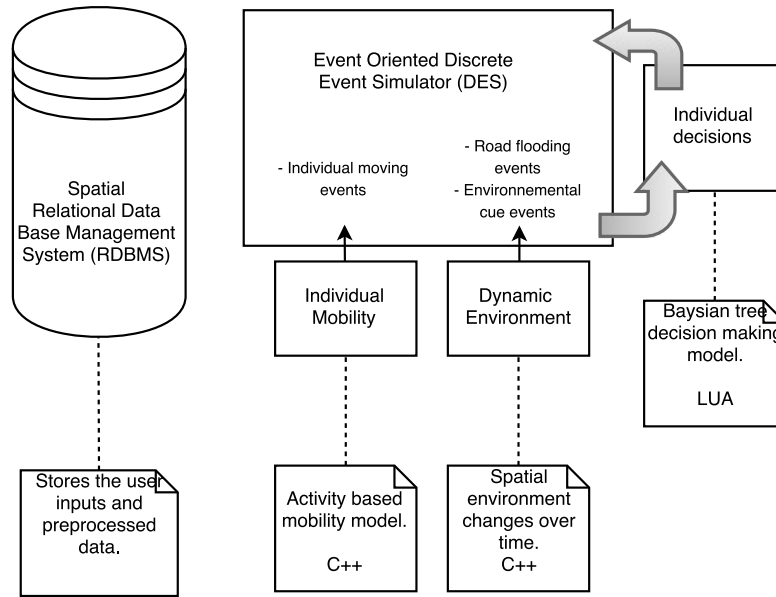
Spatial Relational Data Base Management System (RDBMS)

Stores the user inputs and preprocessed data.

Event Oriented Discrete Event Simulator (DES)

- Individual moving events

- Road flooding events
- Environnemental cue events

Individual Mobility

Activity based mobility model.

C++

Dynamic Environment

Spatial environment changes over time.
C++

Individual decisions

Baysian tree decision making model.

LUA